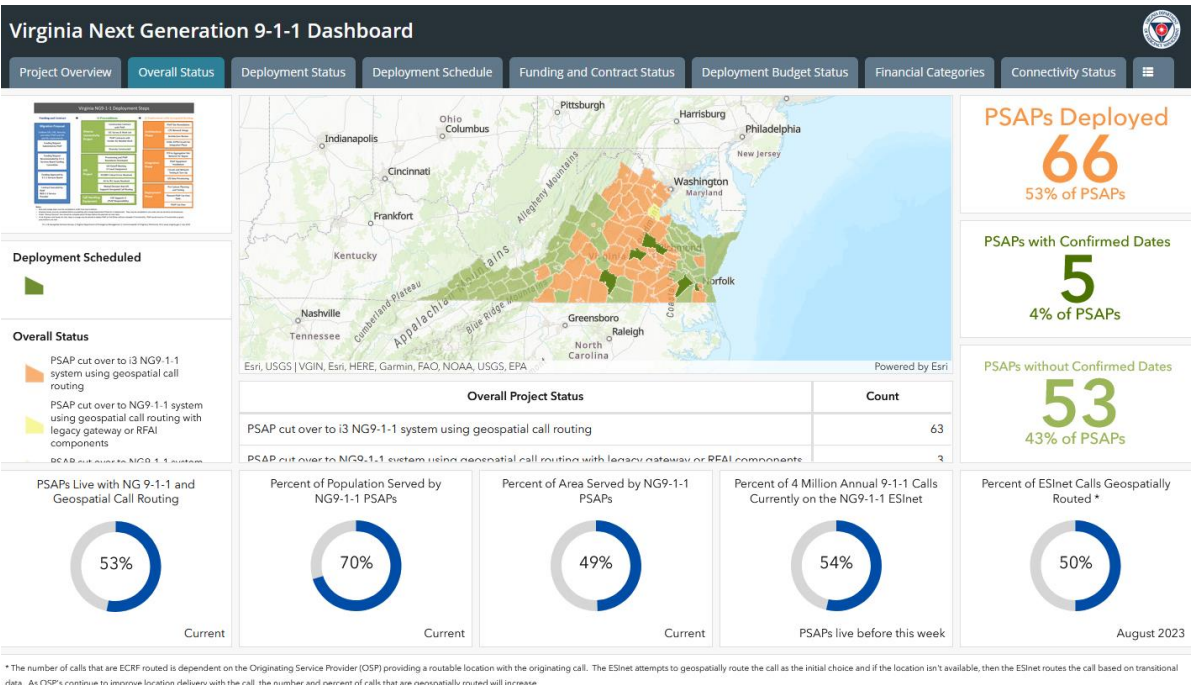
Virginia Next Generation 9-1-1 Dashboard

Project Overview | Overall Status | Deployment Status | Deployment Schedule | Funding and Contract Status | Deployment Budget Status | Financial Categories | Connectivity Status

Virginia NG9-1-1 Deployment Steps

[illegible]

Deployment Scheduled

Overall Status

PSAP cut over to i3 NG9-1-1 system using geospatial call routing

PSAP cut over to NG9-1-1 system using geospatial call routing with legacy gateway or RFAI components

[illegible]

Pittsburgh
Harrisburg
Ohio
Columbus
Philadelphia
Indianapolis
New Jersey
Cincinnati
Washington
Maryland
Frankfort
Allegheny Mountains
Kentucky
Norfolk
Nashville
Cumberland Plateau
Appalachian Mountains
Tennessee
Blue Ridge Mountains
Greensboro
Raleigh
North Carolina

Esri, USGS | VGIN, Esri, HERE, Garmin, FAO, NOAA, USGS, EPA
Powered by Esri

| Overall Project Status | Count |
|---|---|
| PSAP cut over to i3 NG9-1-1 system using geospatial call routing | 63 |
| PSAP cut over to NG9-1-1 system using geospatial call routing with legacy gateway or RFAI components | 3 |

PSAPs Deployed
66
53% of PSAPs

PSAPs with Confirmed Dates
5
4% of PSAPs

PSAPs without Confirmed Dates
53
43% of PSAPs

PSAPs Live with NG 9-1-1 and Geospatial Call Routing
53%
Current

Percent of Population Served by NG9-1-1 PSAPs
70%
Current

Percent of Area Served by NG9-1-1 PSAPs
49%
Current

Percent of 4 Million Annual 9-1-1 Calls Currently on the NG9-1-1 ESInet
54%
PSAPs live before this week

Percent of ESInet Calls Geospatially Routed *
50%
August 2023

* The number of calls that are ECRF routed is dependent on the Originating Service Provider (OSP) providing a routable location with the originating call. The ESInet attempts to geospatially route the call as the initial choice and if the location isn't available, then the ESInet routes the call based on transitional data. As OSP's continue to improve location delivery with the call, the number and percent of calls that are geospatially routed will increase.